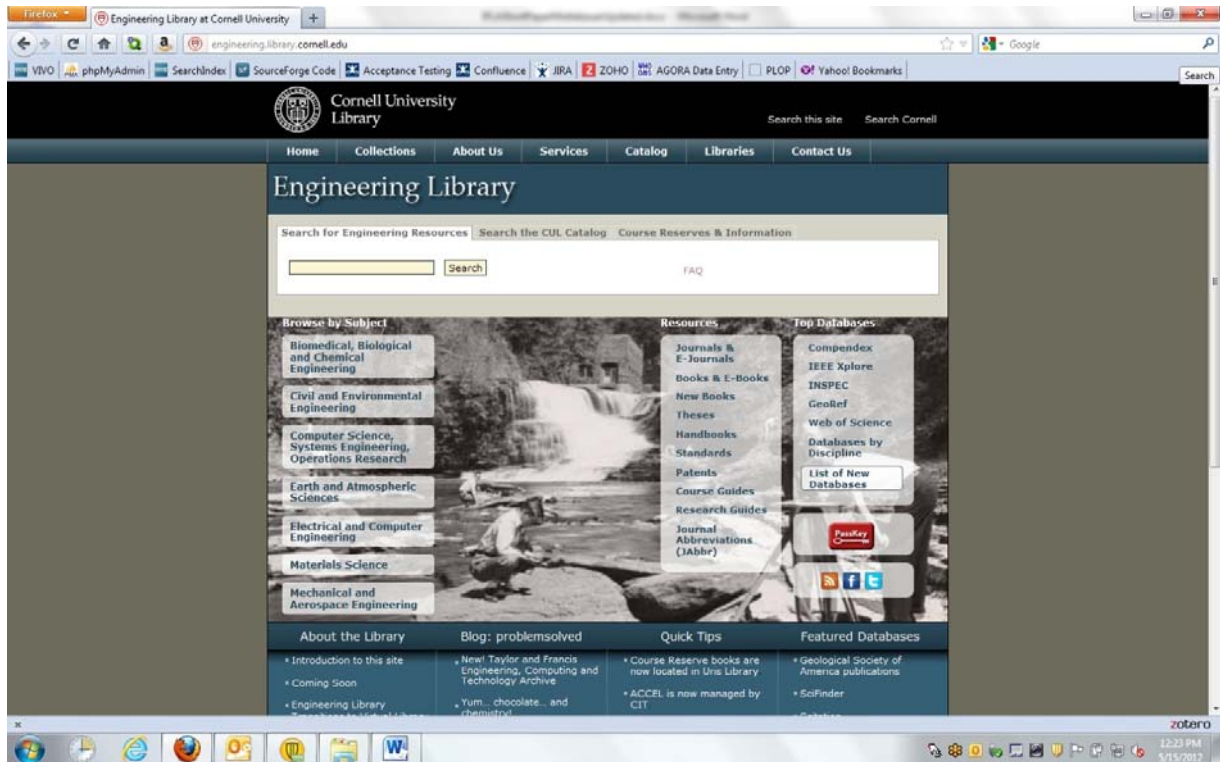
Firefox
Engineering Library at Cornell University
+
engineering.library.cornell.edu
Google
VIVO phpMyAdmin SearchIndex SourceForge Code Acceptance Testing Confluence JIRA ZOHO AGORA Data Entry PLOP Yahoo! Bookmarks
Search

Cornell University Library
Search this site Search Cornell

Home Collections About Us Services Catalog Libraries Contact Us

Engineering Library

Search for Engineering Resources Search the CUL Catalog Course Reserves & Information

Search
FAQ

Browse by Subject
Biomedical, Biological and Chemical Engineering
Civil and Environmental Engineering
Computer Science, Systems Engineering, Operations Research
Earth and Atmospheric Sciences
Electrical and Computer Engineering
Materials Science
Mechanical and Aerospace Engineering

Resources
Journals & E-Journals
Books & E-Books
New Books
Theses
Handbooks
Standards
Patents
Course Guides
Research Guides
Journal Abbreviations (JAbbr)

Top Databases
Compendex
IEEE Xplore
INSPEC
GeoRef
Web of Science
Databases by Discipline
List of New Databases
PassKey

About the Library
• Introduction to this site
• Coming Soon
• Engineering Library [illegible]

Blog: problemsolved
• New! Taylor and Francis Engineering, Computing and Technology Archive
• Yum... chocolate... and chemistry!

Quick Tips
• Course Reserve books are now located in Uris Library
• ACCEL is now managed by CIT

Featured Databases
• Geological Society of America publications
• SciFinder
• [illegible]

zotero
12:23 PM
5/15/2012